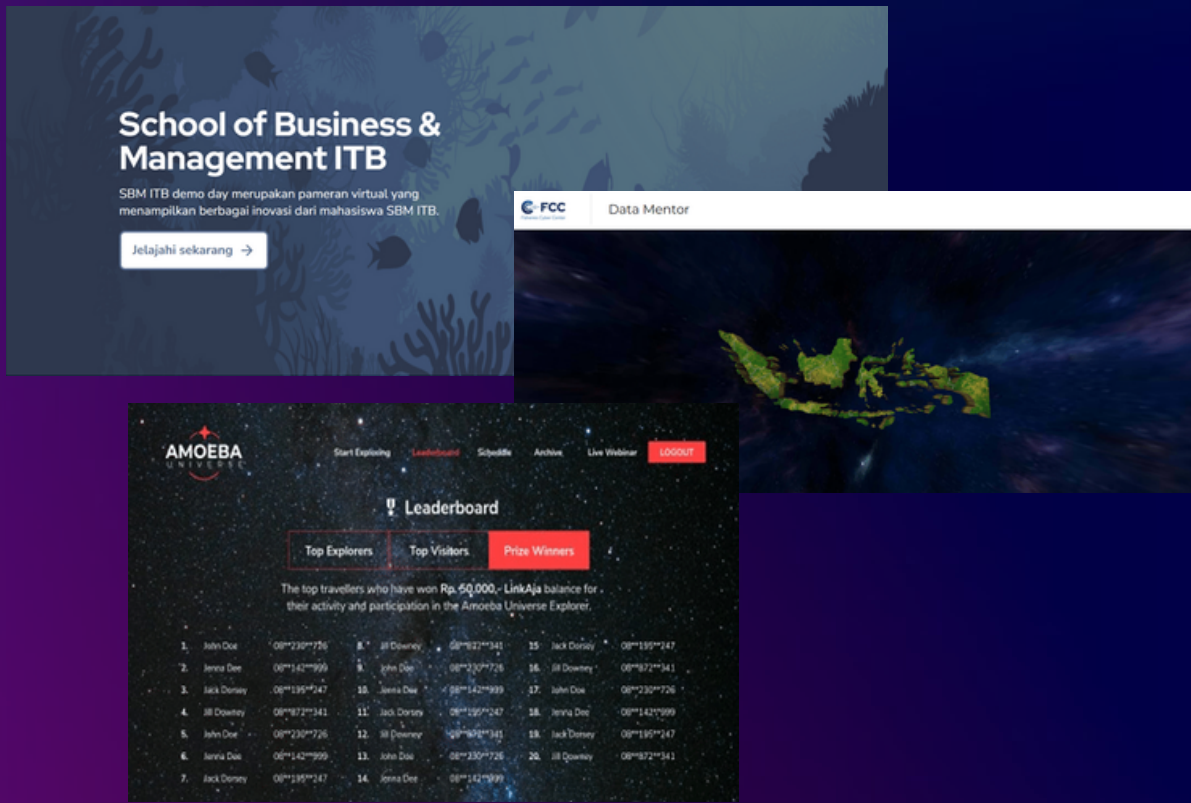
School of Business & Management ITB

SBM ITB demo day merupakan pameran virtual yang menampilkan berbagai inovasi dari mahasiswa SBM ITB.

Jelajahi sekarang →

FCC

Data Mentor

AMOEBA UNIVERSE

Start Exploring Leaderboard Schedule Archive Live Webinar LOGOUT

Leaderboard

Top Explorers Top Visitors Prize Winners

The top travellers who have won Rp. 50.000,- LinkAja balance for their activity and participation in the Amoeba Universe Explorer.

| | | | | | | | | |
|---|---|---|---|---|---|---|---|---|
| 1. | John Doe | 08**230**726 | 8. | Jill Downey | 08**872**341 | 15. | Jack Dorsey | 08**195**247 |
| 2. | Jenna Dee | 08**142**999 | 9. | John Doe | 08**230**726 | 16. | Jill Downey | 08**872**341 |
| 3. | Jack Dorsey | 08**195**247 | 10. | Jenna Dee | 08**142**999 | 17. | John Doe | 08**230**726 |
| 4. | Jill Downey | 08**872**341 | 11. | Jack Dorsey | 08**195**247 | 18. | Jenna Dee | 08**142**999 |
| 5. | John Doe | 08**230**726 | 12. | Jill Downey | 08**872**341 | 19. | Jack Dorsey | 08**195**247 |
| 6. | Jenna Dee | 08**142**999 | 13. | John Doe | 08**230**726 | 20. | Jill Downey | 08**872**341 |
| 7. | Jack Dorsey | 08**195**247 | 14. | Jenna Dee | 08**142**999 | | | |